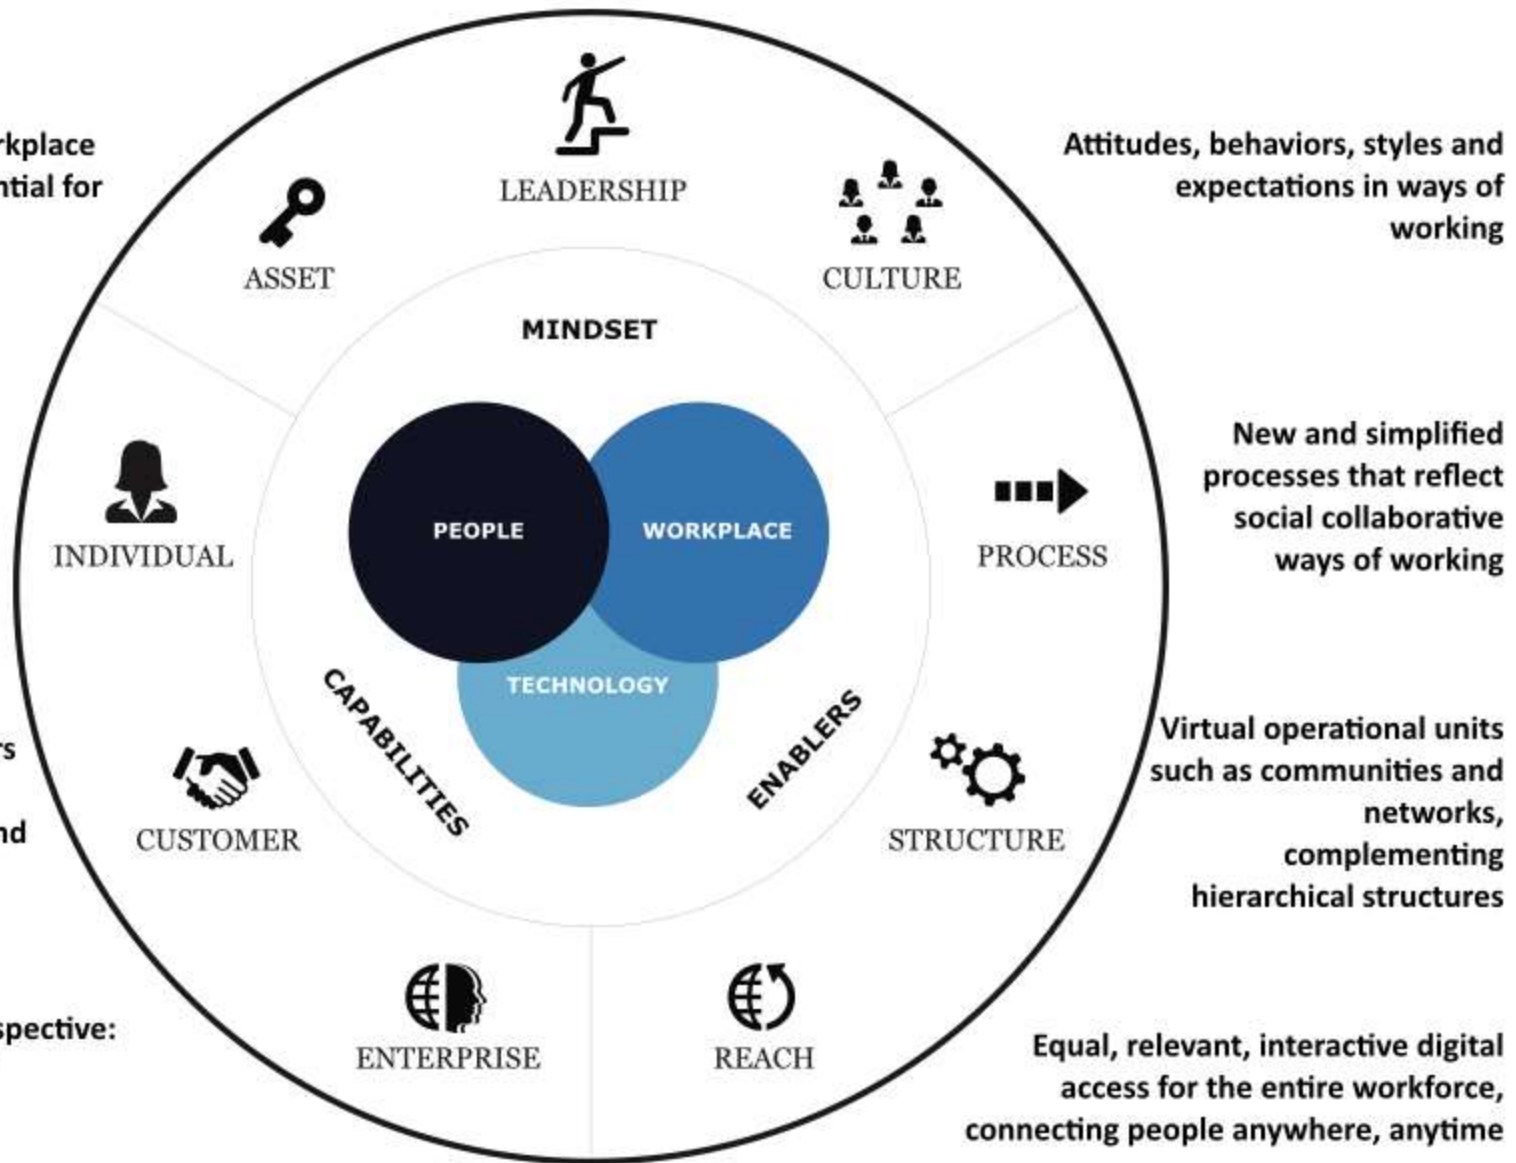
rkplace
ntial for

LEADERSHIP

Attitudes, behaviors, styles and expectations in ways of working

ASSET

CULTURE

MINDSET

New and simplified processes that reflect social collaborative ways of working

INDIVIDUAL

PEOPLE

WORKPLACE

PROCESS

TECHNOLOGY

CAPABILITIES

ENABLERS

rs

Virtual operational units such as communities and networks, complementing hierarchical structures

nd

CUSTOMER

STRUCTURE

spective:

ENTERPRISE

REACH

Equal, relevant, interactive digital access for the entire workforce, connecting people anywhere, anytime